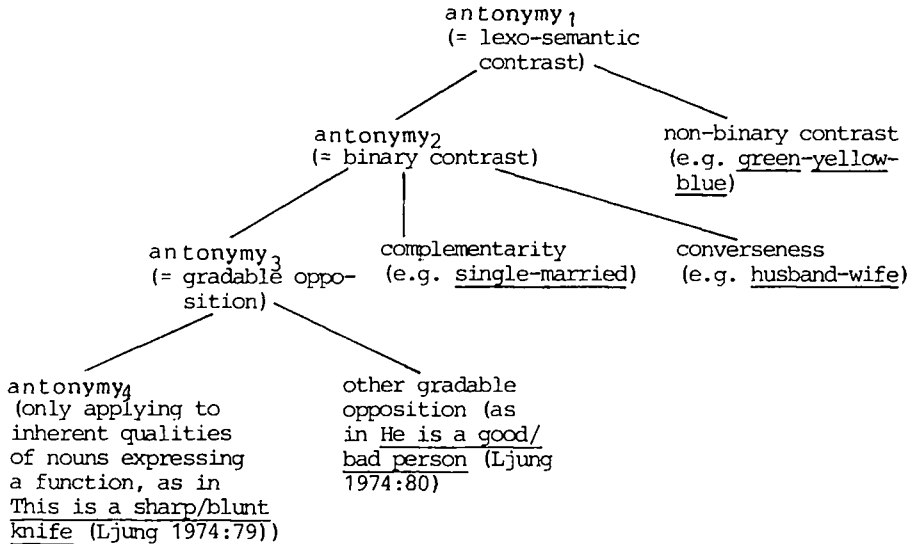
antonymy$_1$
(= lexo-semantic contrast)

antonymy$_2$
(= binary contrast)

non-binary contrast
(e.g. green-yellow-blue)

antonymy$_3$
(= gradable opposition)

complementarity
(e.g. single-married)

converseness
(e.g. husband-wife)

antonymy$_4$
(only applying to inherent qualities of nouns expressing a function, as in This is a sharp/blunt knife (Ljung 1974:79))

other gradable opposition (as in He is a good/bad person (Ljung 1974:80)